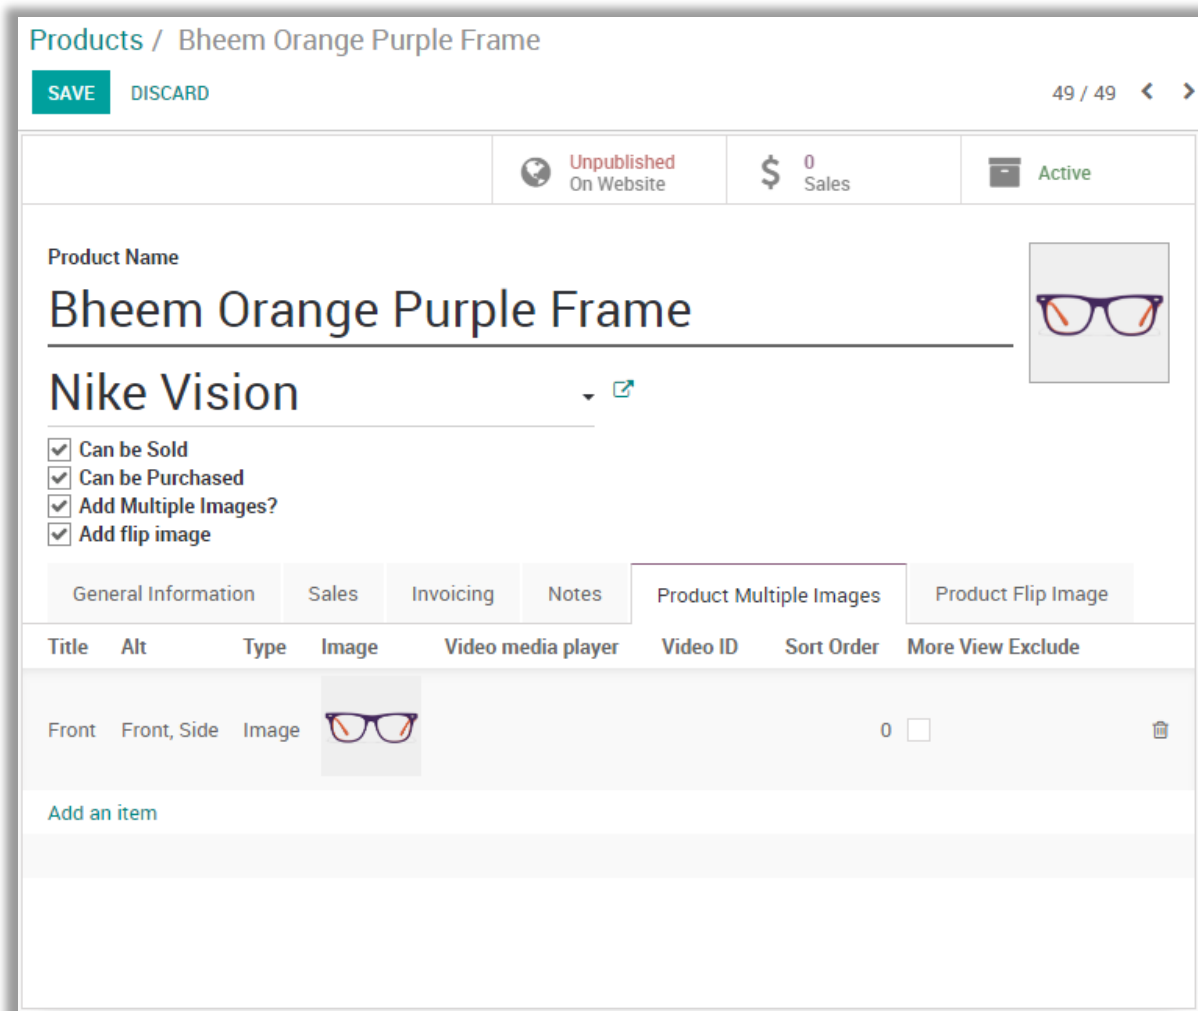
Products / Bheem Orange Purple Frame

SAVE DISCARD

49 / 49

Unpublished On Website

0 Sales

Active

Product Name

Bheem Orange Purple Frame

Nike Vision

Can be Sold
Can be Purchased
Add Multiple Images?
Add flip image

General Information | Sales | Invoicing | Notes | Product Multiple Images | Product Flip Image

| Title | Alt | Type | Image | Video media player | Video ID | Sort Order | More View Exclude |
|---|---|---|---|---|---|---|---|
| Front | Front, Side | Image | | | | 0 | |

Add an item